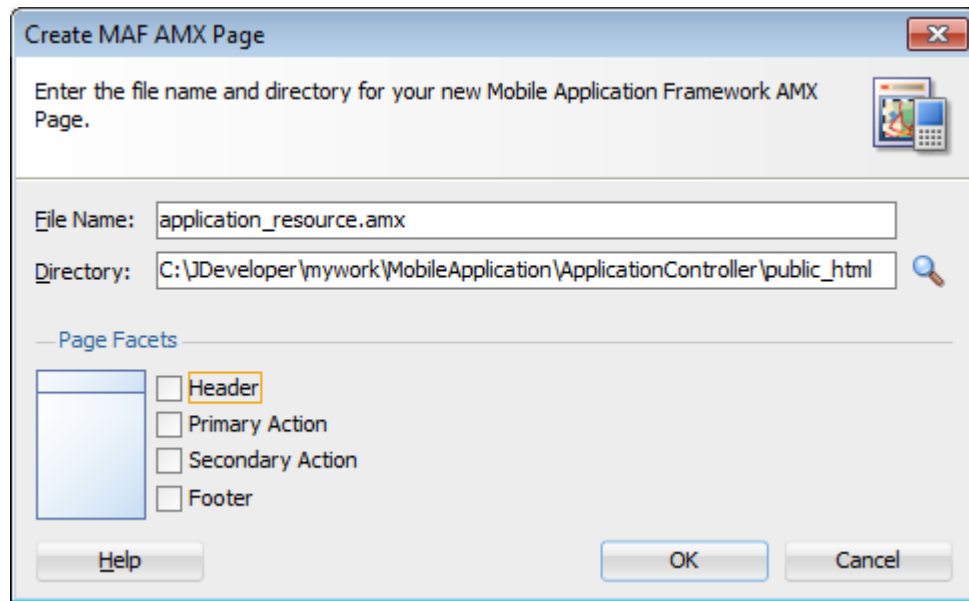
Create MAF AMX Page

Enter the file name and directory for your new Mobile Application Framework AMX Page.

File Name: application_resource.amx

Directory: C:\JDeveloper\mywork\MobileApplication\ApplicationController\public_html

Page Facets

Header
Primary Action
Secondary Action
Footer

Help

OK

Cancel